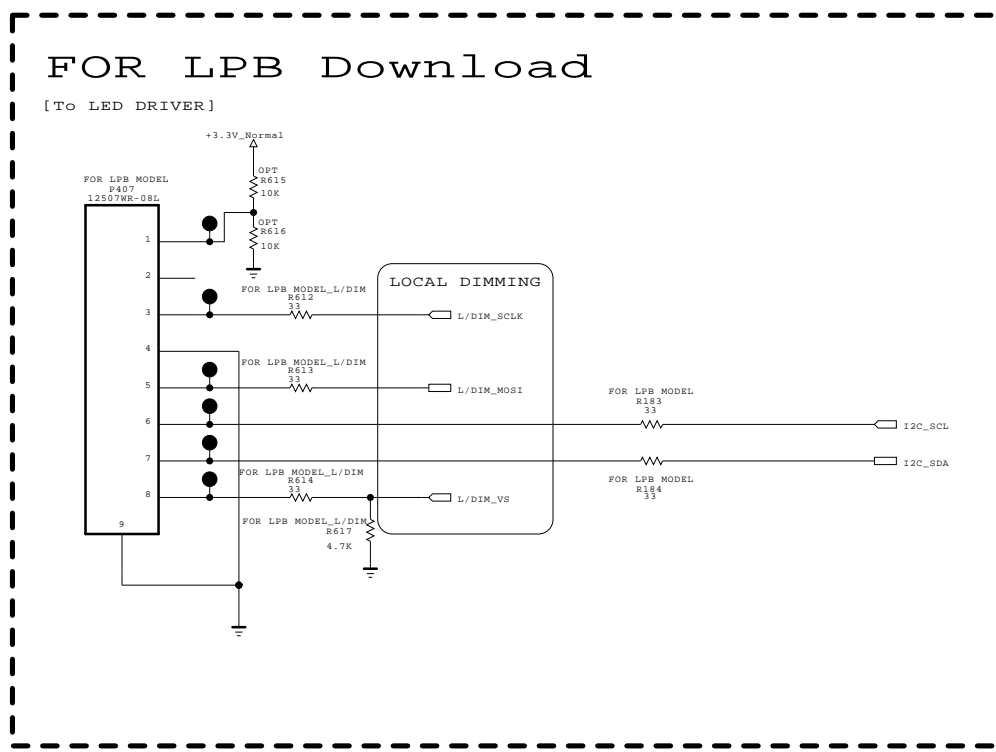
FOR LPB Download

[To LED DRIVER]

+3.3V_Normal

OPT
R615
10K

OPT
R616
10K

FOR LPB MODEL
P407
12507WR-08L

1
2
3
4
5
6
7
8
9

LOCAL DIMMING

FOR LPB MODEL_L/DIM
R612
33

L/DIM_SCLK

FOR LPB MODEL_L/DIM
R613
33

L/DIM_MOSI

FOR LPB MODEL
R183
33

I2C_SCL

I2C_SDA

FOR LPB MODEL
R184
33

FOR LPB MODEL_L/DIM
R614
33

L/DIM_VS

FOR LPB MODEL_L/DIM
R617
4.7K